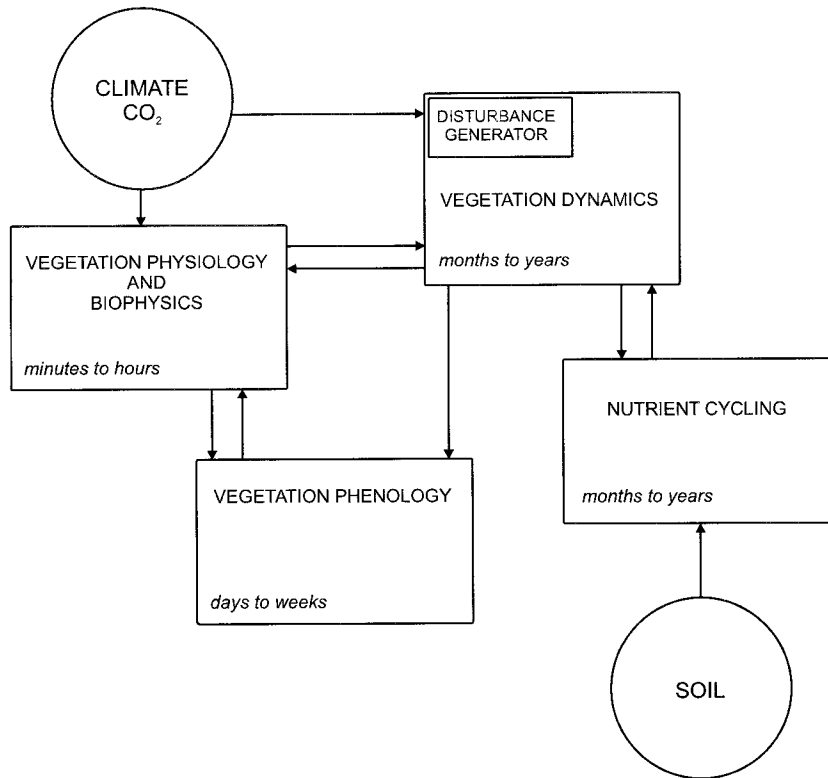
CLIMATE
$CO_2$

DISTURBANCE GENERATOR

VEGETATION DYNAMICS

months to years

VEGETATION PHYSIOLOGY AND BIOPHYSICS

minutes to hours

NUTRIENT CYCLING

months to years

VEGETATION PHENOLOGY

days to weeks

SOIL